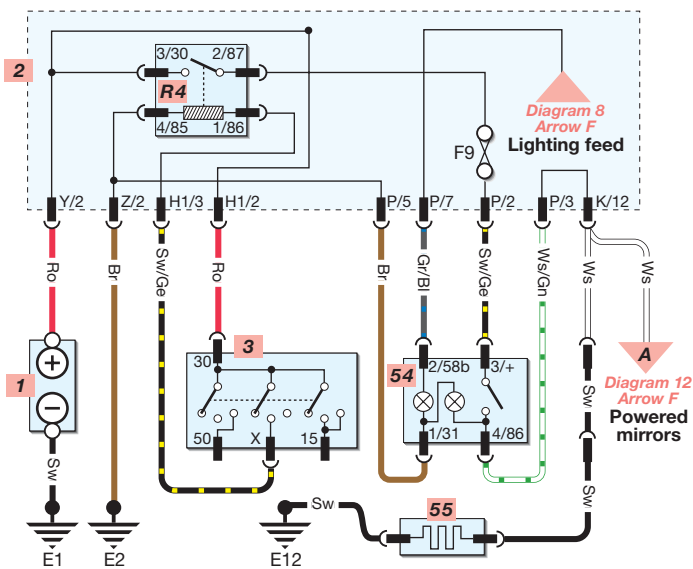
2
3/30
2/87
R4
4/85
1/86
Diagram 8
Arrow F
F9
Lighting feed
Y/2
Z/2
H1/3
H1/2
P/5
P/7
P/2
P/3
K/12
Ro
Br
Sw/Ge
Ro
Br
Gr/Bl
Sw/Ge
Ws/Gn
Ws
Ws
1
3
30
50
X
15
54
2/58b
3/+
1/31
4/86
A
Diagram 12
Arrow F
Powered
mirrors
Sw
Sw
Sw
Sw
55
E1
E2
E12